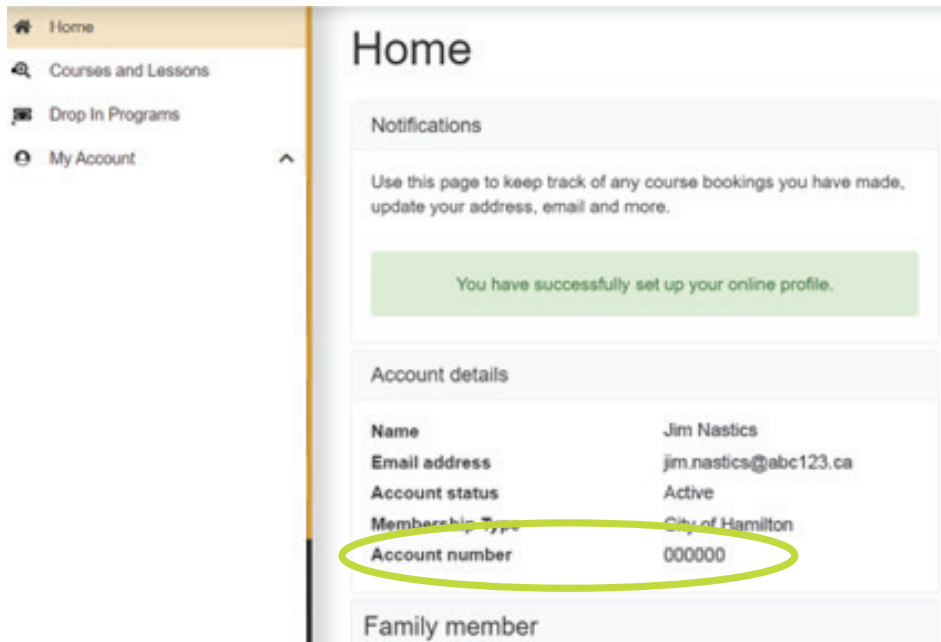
Home
Courses and Lessons
Drop In Programs
My Account

Home

Notifications

Use this page to keep track of any course bookings you have made, update your address, email and more.

You have successfully set up your online profile.

Account details

| | |
|---|---|
| **Name** | Jim Nastics |
| **Email address** | jim.nastics@abc123.ca |
| **Account status** | Active |
| **Membership Type** | City of Hamilton |
| **Account number** | 000000 |

Family member